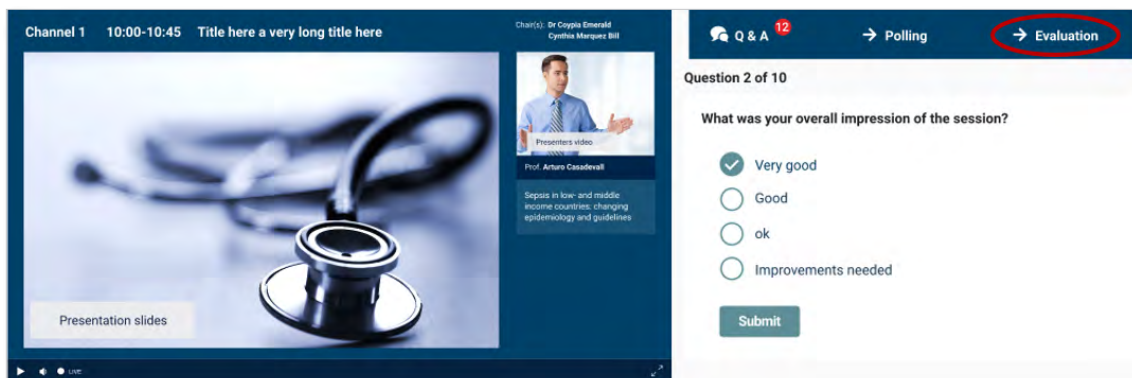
Channel 1 10:00-10:45 Title here a very long title here

Chair(s): Dr Coypia Emerald
Cynthia Marquez Bill

Presenters video

Prof. Arturo Casadevall

Sepsis in low- and middle income countries: changing epidemiology and guidelines

Presentation slides

LIVE

Q & A 12

Polling

Evaluation

Question 2 of 10

What was your overall impression of the session?

Very good

Good

ok

Improvements needed

Submit